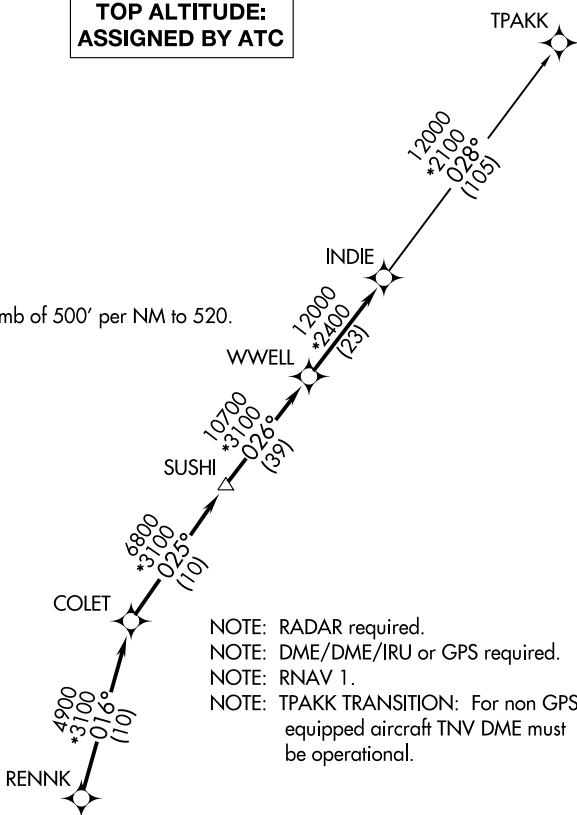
TOP ALTITUDE:
ASSIGNED BY ATC

TPAKK

12000
*2100
028°
(105)

INDIE

mb of 500′ per NM to 520.

12000
*2400
(23)

WWELL

10700
*3100
026°
(39)

SUSHI

6800
*3100
025°
(10)

COLET

NOTE: RADAR required.
NOTE: DME/DME/IRU or GPS required.
NOTE: RNAV 1.
NOTE: TPAKK TRANSITION: For non GPS equipped aircraft TNV DME must be operational.

4900
*3100
016°
(10)

RENNK